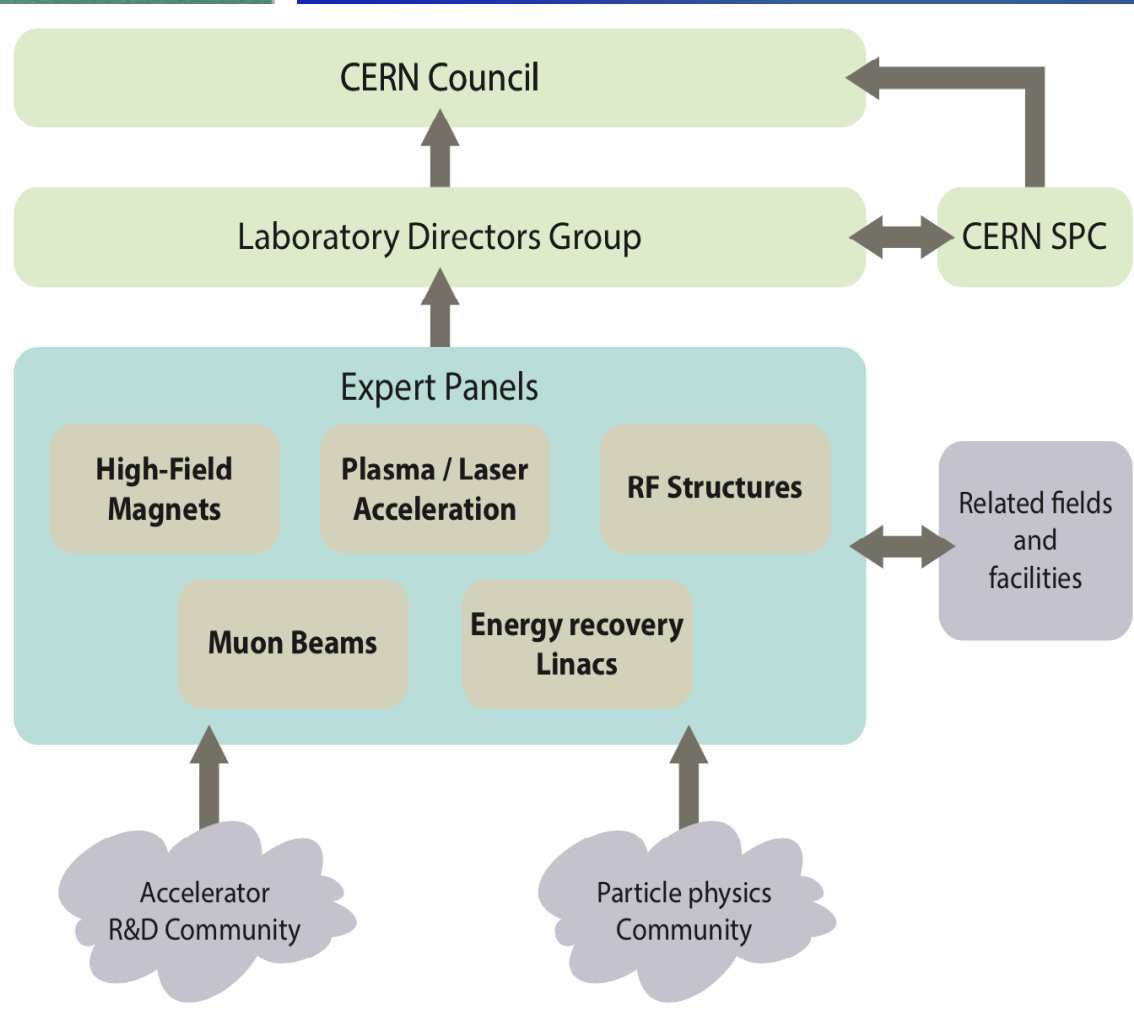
CERN Council

Laboratory Directors Group

CERN SPC

Expert Panels

High-Field Magnets

Plasma / Laser Acceleration

RF Structures

Muon Beams

Energy recovery Linacs

Related fields and facilities

Accelerator R&D Community

Particle physics Community